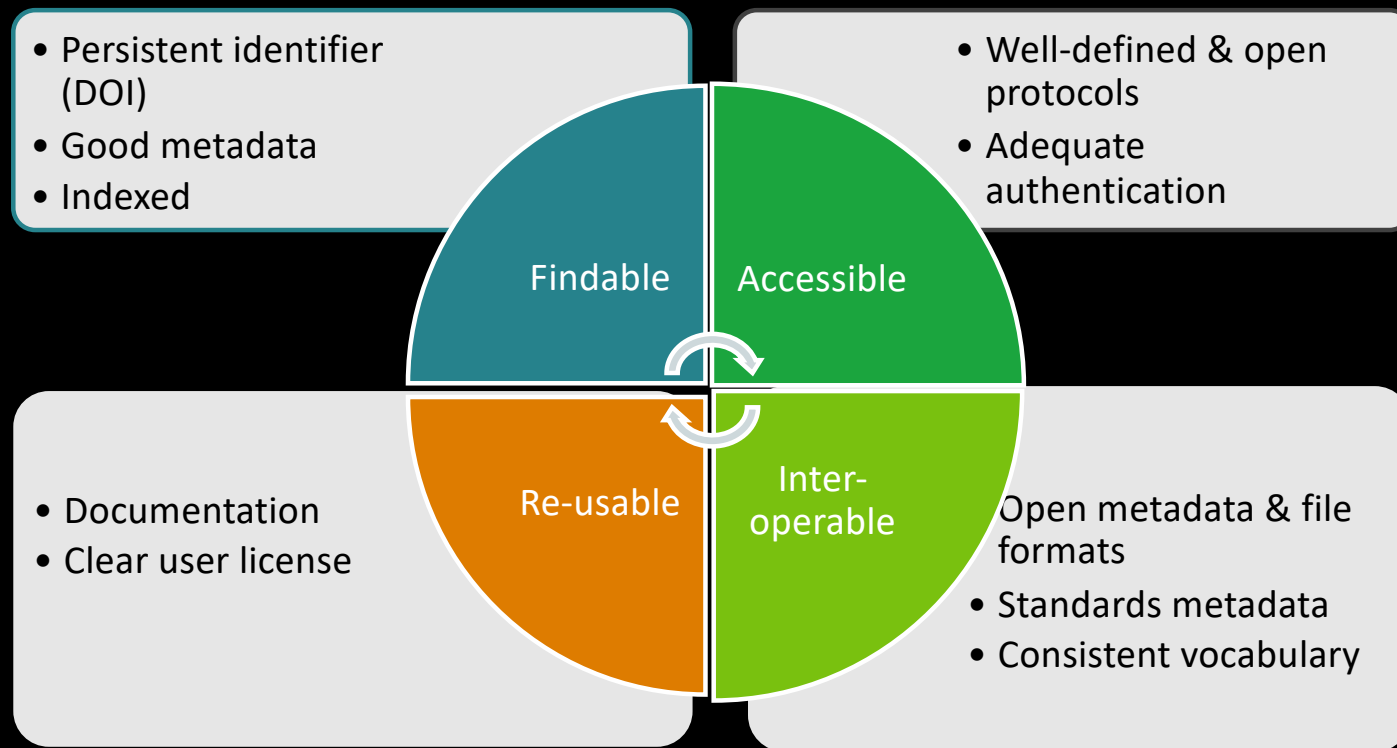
- Persistent identifier (DOI)
- Good metadata
- Indexed

- Well-defined & open protocols
- Adequate authentication

Findable

Accessible

Re-usable

Inter-operable

- Documentation
- Clear user license

Open metadata & file formats
- Standards metadata
- Consistent vocabulary